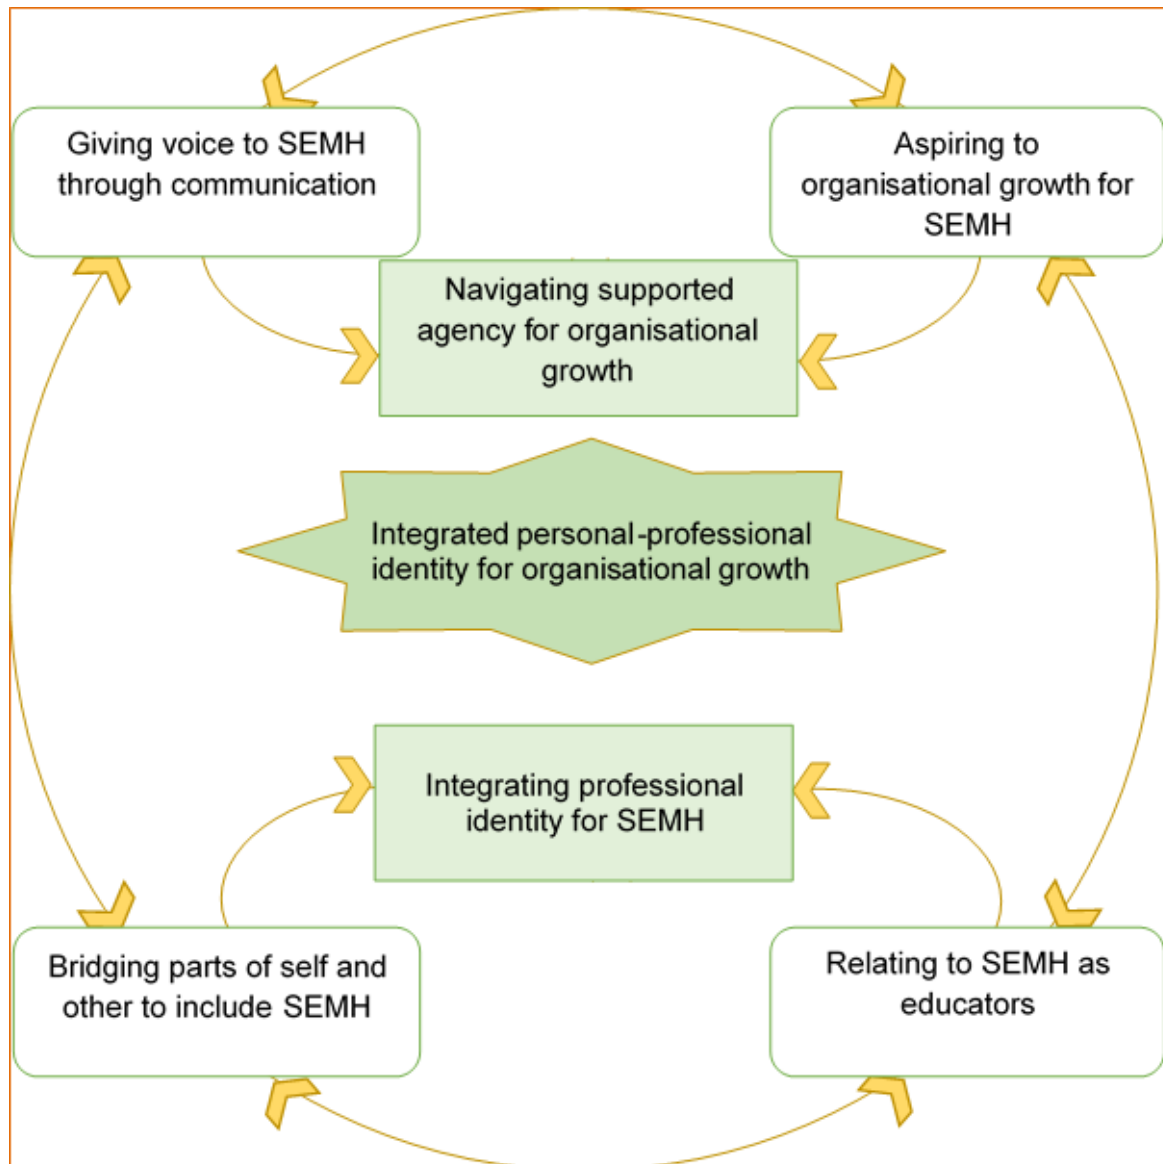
Giving voice to SEMH through communication

Aspiring to organisational growth for SEMH

Navigating supported agency for organisational growth

Integrated personal-professional identity for organisational growth

Integrating professional identity for SEMH

Bridging parts of self and other to include SEMH

Relating to SEMH as educators